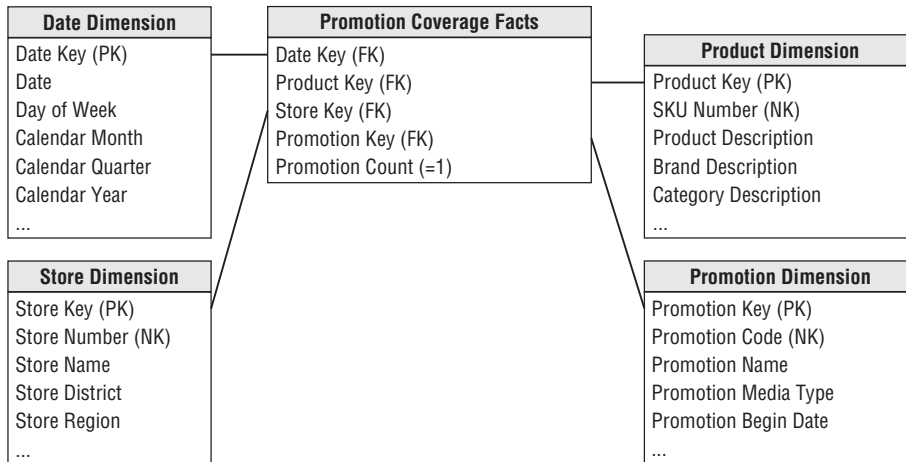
Date Dimension
Date Key (PK)
Date
Day of Week
Calendar Month
Calendar Quarter
Calendar Year
...

Promotion Coverage Facts
Date Key (FK)
Product Key (FK)
Store Key (FK)
Promotion Key (FK)
Promotion Count (=1)

Product Dimension
Product Key (PK)
SKU Number (NK)
Product Description
Brand Description
Category Description
...

Store Dimension
Store Key (PK)
Store Number (NK)
Store Name
Store District
Store Region
...

Promotion Dimension
Promotion Key (PK)
Promotion Code (NK)
Promotion Name
Promotion Media Type
Promotion Begin Date
...